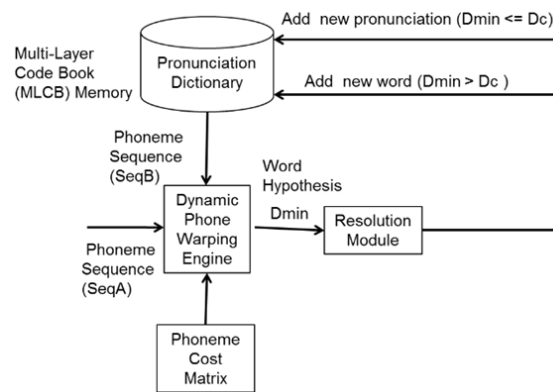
Add new pronunciation (Dmin <= Dc)

Multi-Layer Code Book (MLCB) Memory

Pronunciation Dictionary

Add new word (Dmin > Dc )

Phoneme Sequence (SeqB)

Word Hypothesis

Dmin

Dynamic Phone Warping Engine

Resolution Module

Phoneme Sequence (SeqA)

Phoneme Cost Matrix